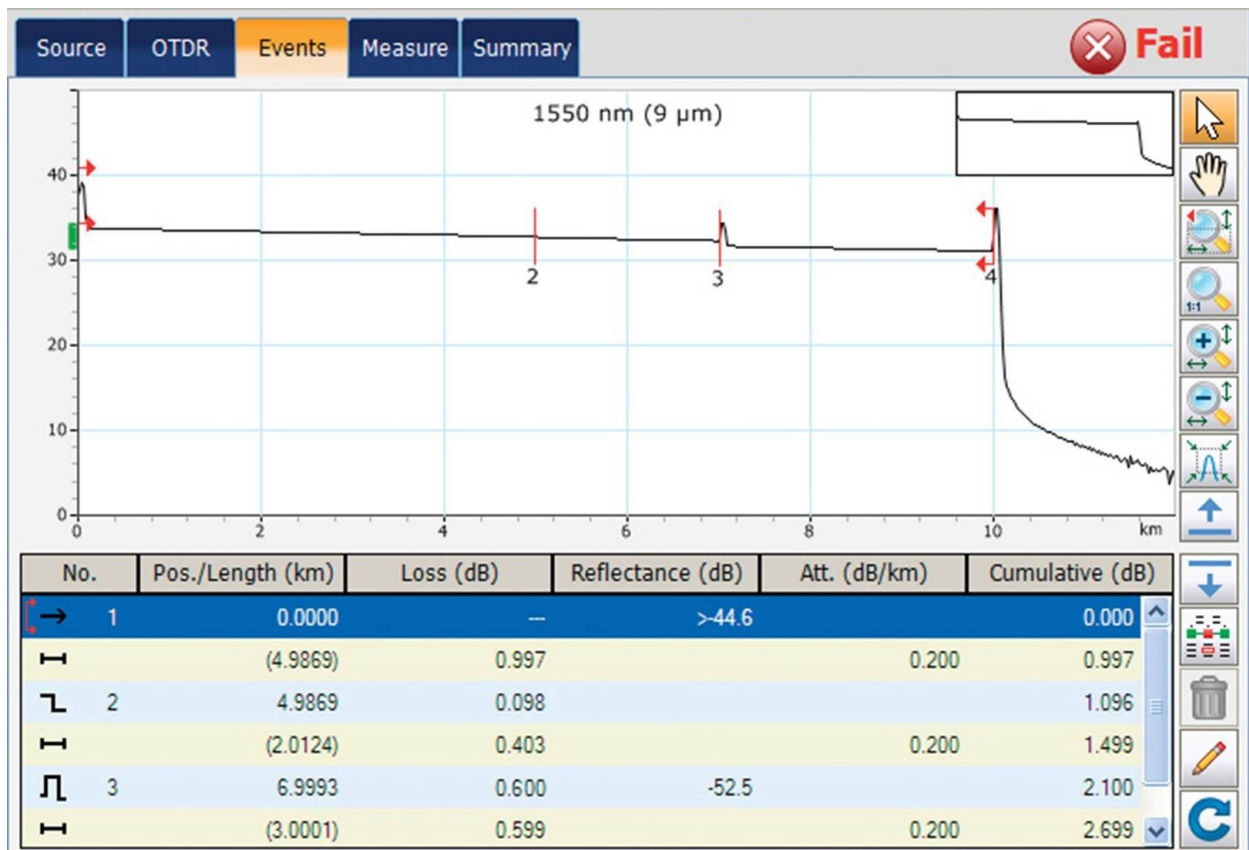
Source OTDR Events Measure Summary

Fail

1550 nm (9 µm)

40
30
20
10
0

2
3
4

0 2 4 6 8 10 km

| No. | Pos./Length (km) | Loss (dB) | Reflectance (dB) | Att. (dB/km) | Cumulative (dB) |
|---|---|---|---|---|---|
| 1 | 0.0000 | --- | >-44.6 | | 0.000 |
| | (4.9869) | 0.997 | | 0.200 | 0.997 |
| 2 | 4.9869 | 0.098 | | | 1.096 |
| | (2.0124) | 0.403 | | 0.200 | 1.499 |
| 3 | 6.9993 | 0.600 | -52.5 | | 2.100 |
| | (3.0001) | 0.599 | | 0.200 | 2.699 |